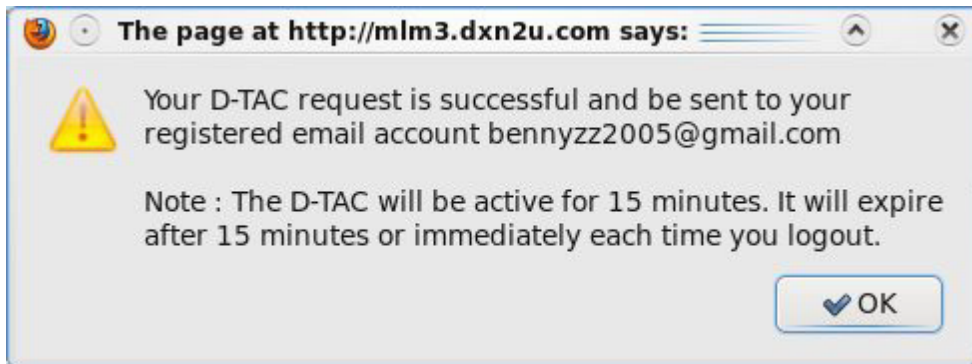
The page at http://mlm3.dxn2u.com says:

Your D-TAC request is successful and be sent to your registered email account bennyzz2005@gmail.com

Note : The D-TAC will be active for 15 minutes. It will expire after 15 minutes or immediately each time you logout.

OK